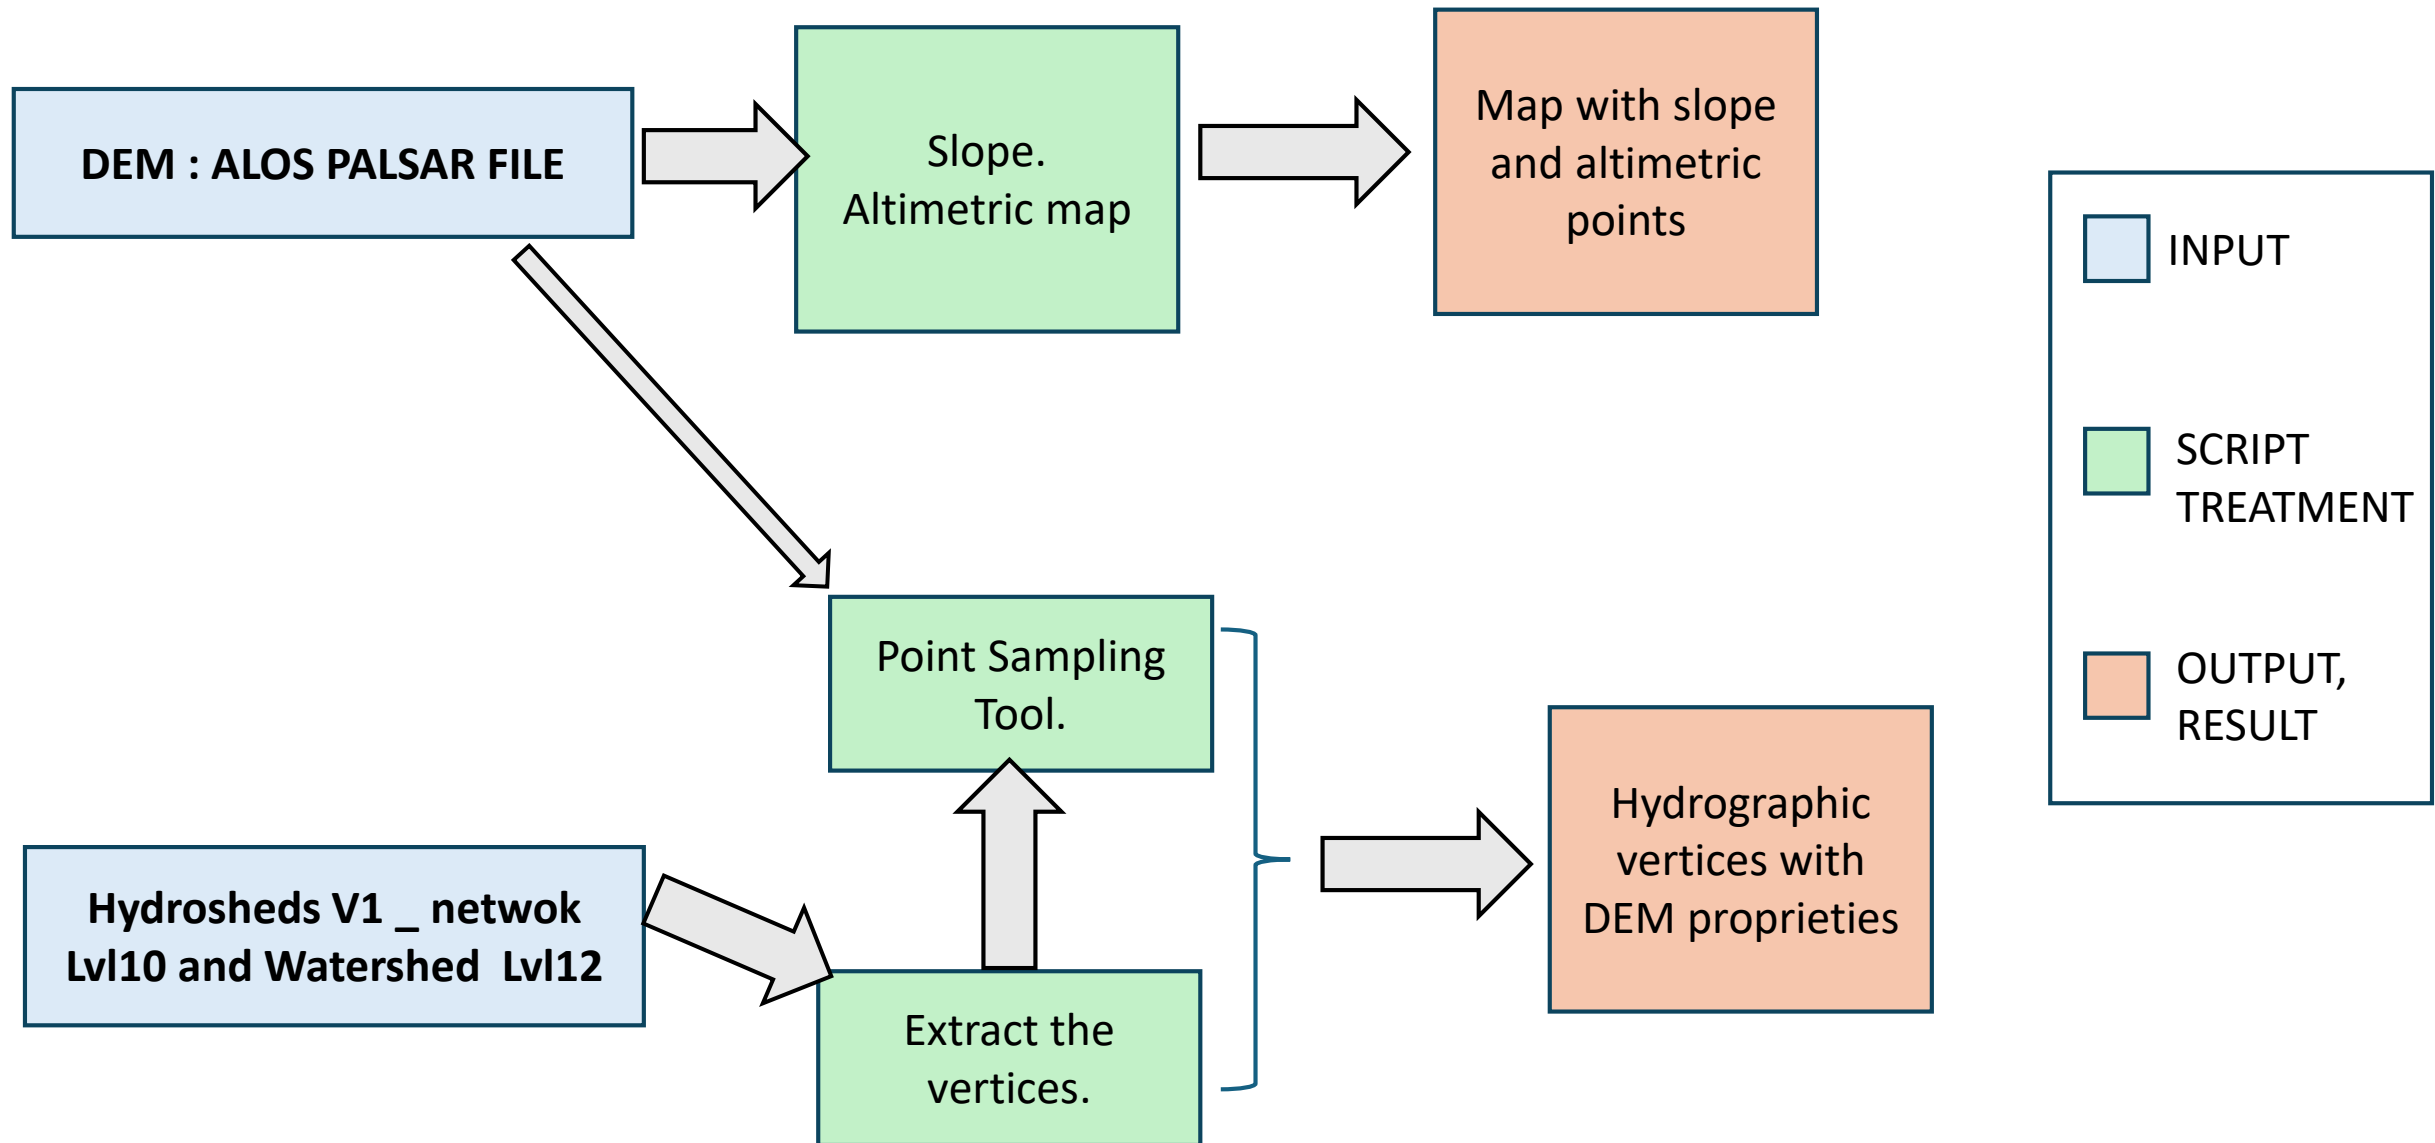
DEM : ALOS PALSAR FILE

Slope.
Altimetric map

Map with slope and altimetric points

INPUT

SCRIPT TREATMENT

OUTPUT, RESULT

Point Sampling Tool.

Hydrosheds V1 _ netwok Lvl10 and Watershed Lvl12

Extract the vertices.

Hydrographic vertices with DEM proprieties